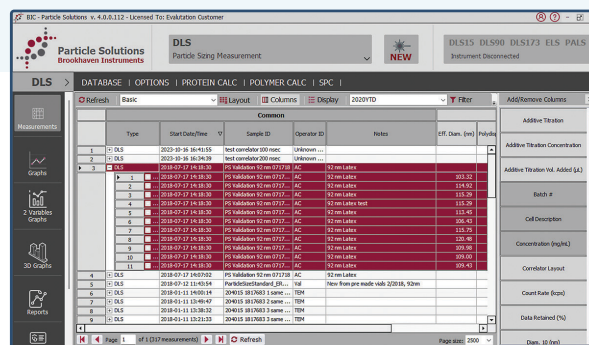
BIC - Particle Solutions v. 4.0.0.112 - Licensed To: Evalutation Customer

Particle Solutions
Brookhaven Instruments

DLS
Particle Sizing Measurement

NEW

DLS15 DLS90 DLS173 ELS PALS
Instrument Disconnected

DLS > DATABASE | OPTIONS | PROTEIN CALC | POLYMER CALC | SPC |

Refresh Basic Layout Columns Display 2020YTD Filter

Add/Remove Columns

Measurements

Graphs

2 Variables Graphs

3D Graphs

Reports

| | | Type | Start Date/Time | Sample ID | Operator ID | Notes | Eff. Diam. (nm) | Polydis |
|---|---|---|---|---|---|---|---|---|
| 1 | | DLS | 2023-10-16 16:41:55 | test correlator 100 nsec | Unknown... | | | |
| 2 | | DLS | 2023-10-16 16:34:39 | test correlator 200 nsec | Unknown... | | | |
| 3 | | DLS | 2018-07-17 14:18:30 | PS Validation 92 nm 071718 | AC | 92 nm Latex | | |
| | 1 | | 2018-07-17 14:18:30 | PS Validation 92 nm 0717... | AC | 92 nm Latex | 103.32 | |
| | 2 | | 2018-07-17 14:18:30 | PS Validation 92 nm 0717... | AC | 92 nm Latex | 114.92 | |
| | 3 | | 2018-07-17 14:18:30 | PS Validation 92 nm 0717... | AC | 92 nm Latex | 115.29 | |
| | 4 | | 2018-07-17 14:18:30 | PS Validation 92 nm 0717... | AC | 92 nm Latex test | 115.29 | |
| | 5 | | 2018-07-17 14:18:30 | PS Validation 92 nm 0717... | AC | 92 nm Latex | 115.45 | |
| | 6 | | 2018-07-17 14:18:30 | PS Validation 92 nm 0717... | AC | 92 nm Latex | 106.43 | |
| | 7 | | 2018-07-17 14:18:30 | PS Validation 92 nm 0717... | AC | 92 nm Latex | 115.75 | |
| | 8 | | 2018-07-17 14:18:30 | PS Validation 92 nm 0717... | AC | 92 nm Latex | 120.48 | |
| | 9 | | 2018-07-17 14:18:30 | PS Validation 92 nm 0717... | AC | 92 nm Latex | 109.98 | |
| | 10 | | 2018-07-17 14:18:30 | PS Validation 92 nm 0717... | AC | 92 nm Latex | 109.00 | |
| | 11 | | 2018-07-17 14:18:30 | PS Validation 92 nm 0717... | AC | 92 nm Latex | 109.43 | |
| 4 | | DLS | 2018-07-17 14:07:02 | PS Validation 92 nm 071718 | AC | 92 nm Latex | | |
| 5 | | DLS | 2018-07-12 11:43:54 | ParticleSizeStandard_ER... | Val | New from pre made vials 2/2018, 92nm | | |
| 6 | | DLS | 2018-01-11 14:00:14 | 204015 1817683 1 sane ... | TEM | | | |
| 7 | | DLS | 2018-01-11 13:49:47 | 204015 1817683 2 same ... | TEM | | | |
| 8 | | DLS | 2018-01-11 13:38:32 | 204015 1817683 3 same ... | TEM | | | |
| 9 | | DLS | 2018-01-11 13:21:33 | 204015 1817683 3 same ... | TEM | | | |

Common

Page 1 of 1 (317 measurements) Refresh Page size: 2500

Additive Titration
Additive Titration Concentration
Additive Titration Vol. Added (µL)
Batch #
Cell Description
Concentration (mg/mL)
Correlator Layout
Count Rate (kcps)
Data Retained (%)
Diam. 10 (nm)